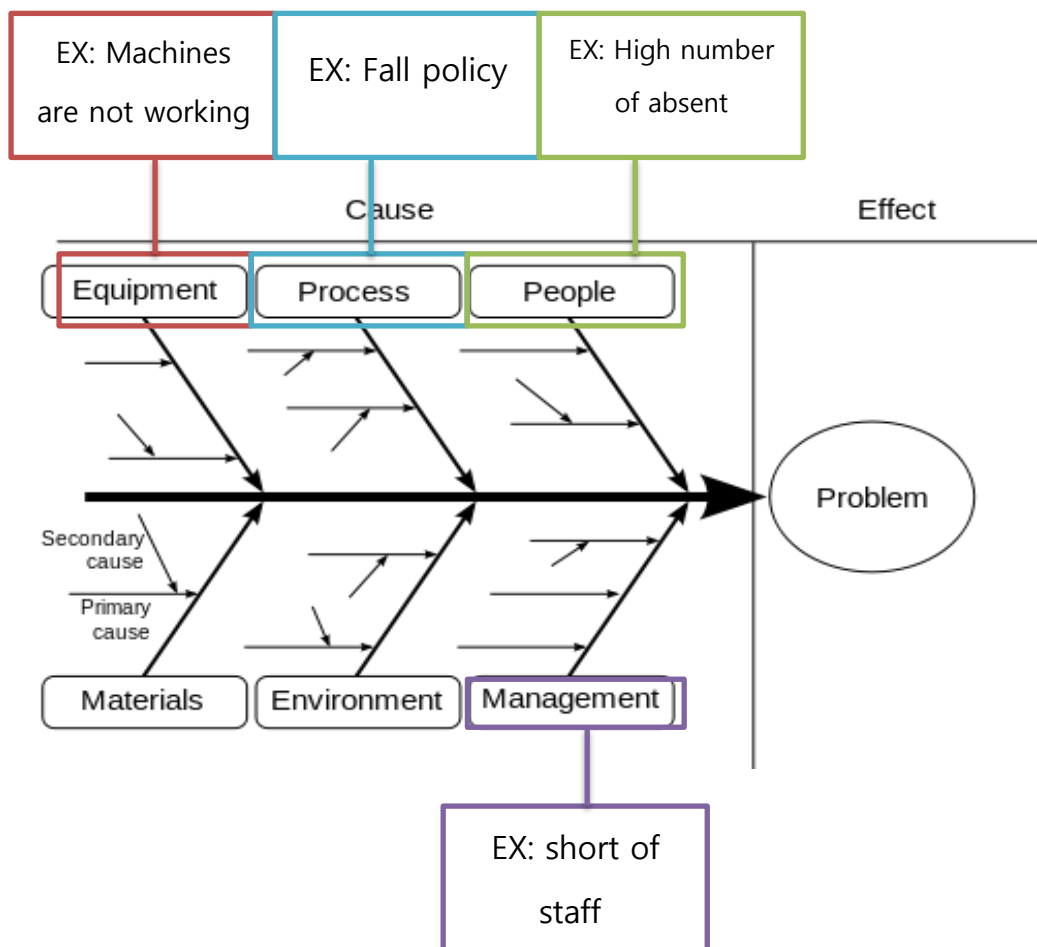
EX: Machines are not working

EX: Fall policy

EX: High number of absent

Cause

Effect

Equipment

Process

People

Problem

Secondary cause

Primary cause

Materials

Environment

Management

EX: short of staff